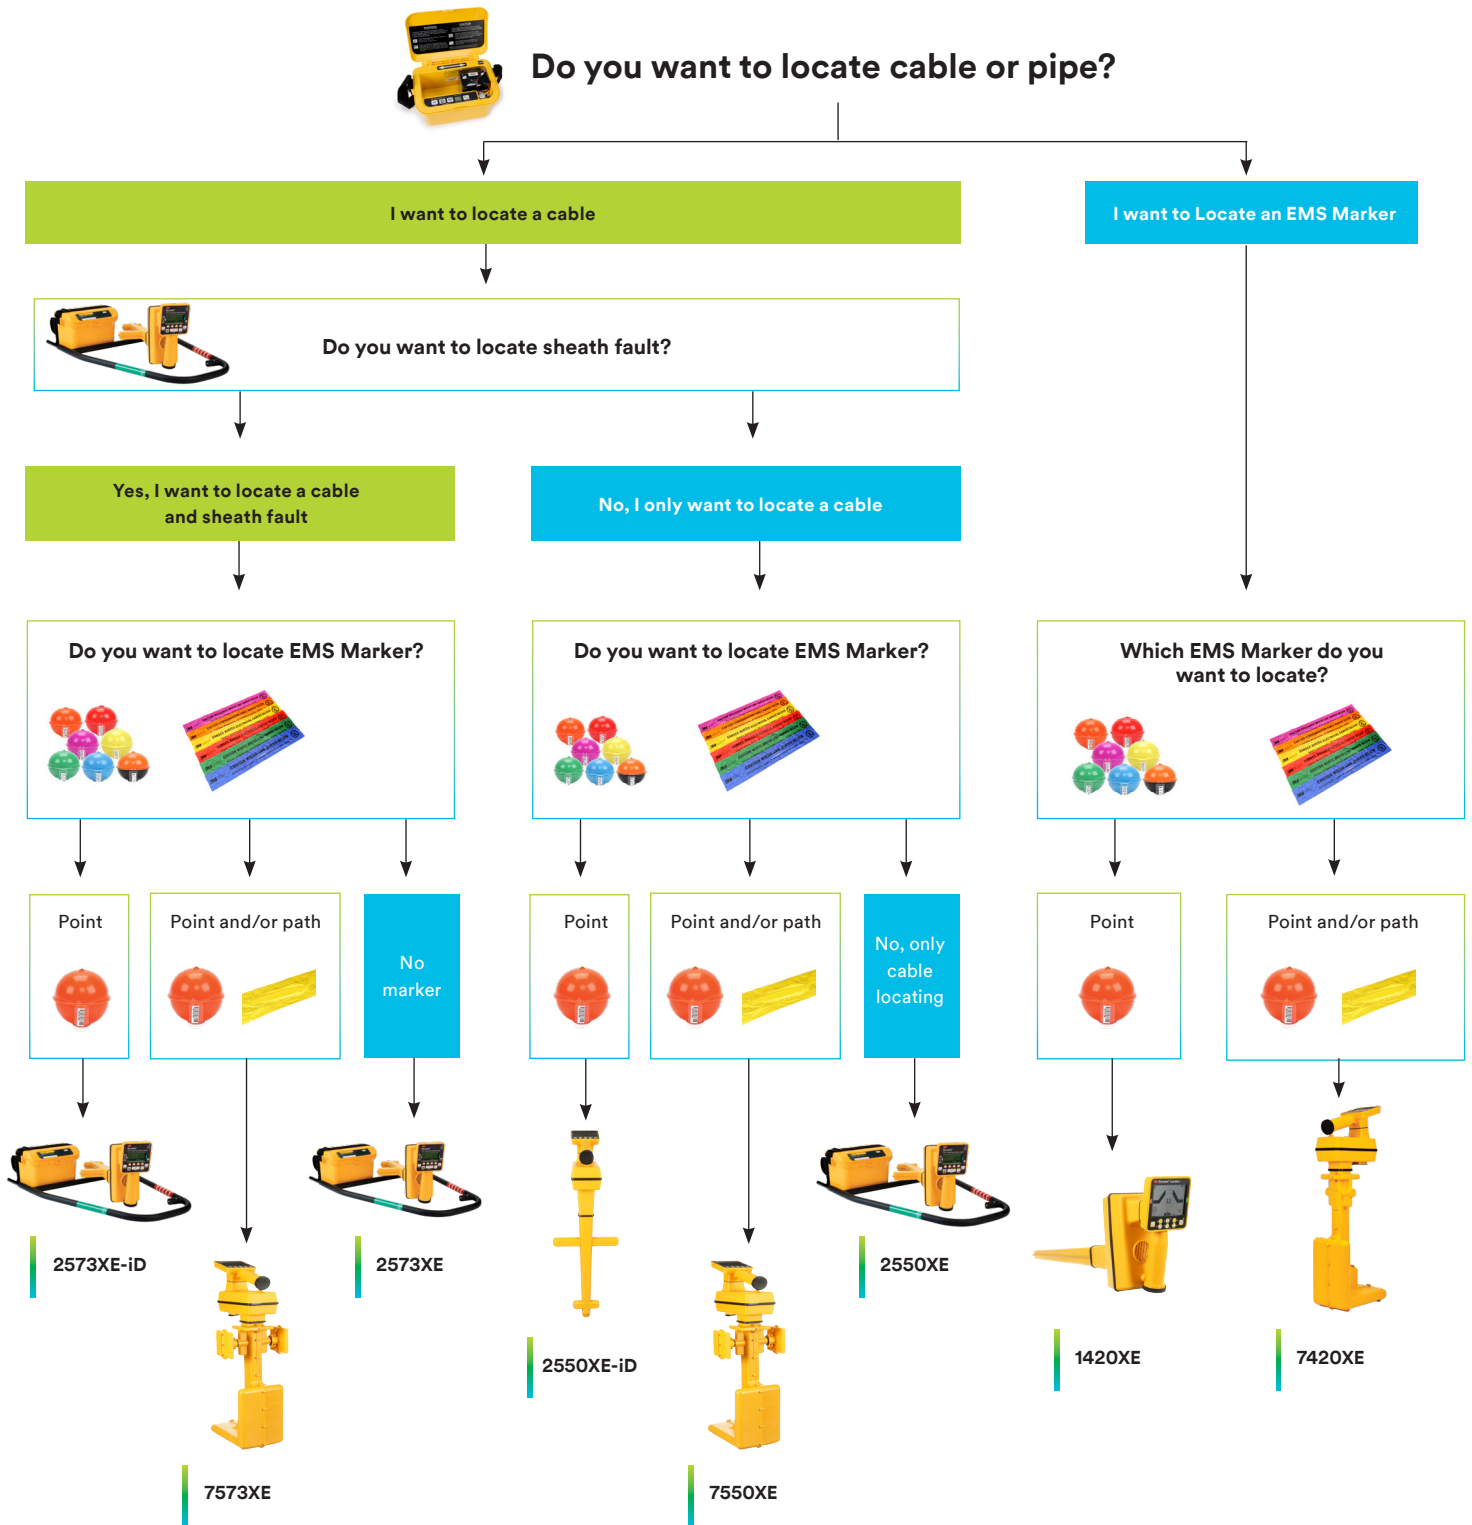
Do you want to locate cable or pipe?

I want to locate a cable

I want to Locate an EMS Marker

Do you want to locate sheath fault?

Yes, I want to locate a cable and sheath fault

No, I only want to locate a cable

Do you want to locate EMS Marker?

Point

Point and/or path

No marker

2573XE-iD

7573XE

2573XE

Do you want to locate EMS Marker?

Point

Point and/or path

No, only cable locating

2550XE-iD

7550XE

2550XE

Which EMS Marker do you want to locate?

Point

Point and/or path

1420XE

7420XE